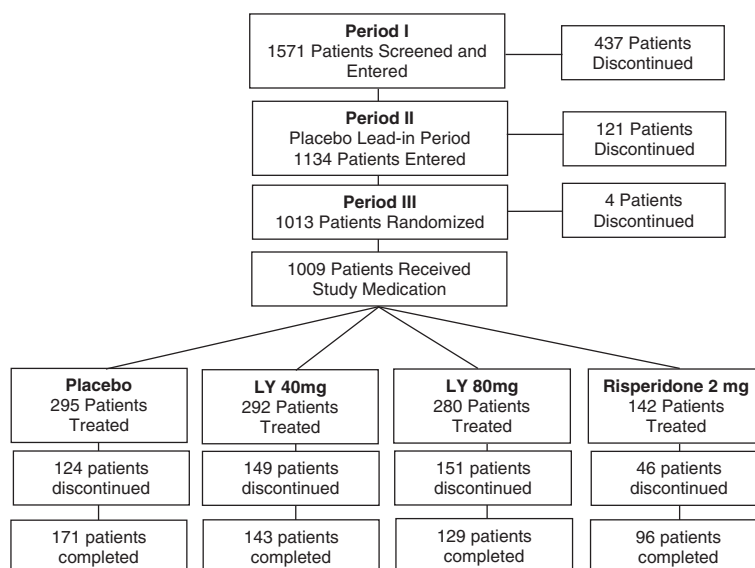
Period I
1571 Patients Screened and Entered

437 Patients Discontinued

Period II
Placebo Lead-in Period
1134 Patients Entered

121 Patients Discontinued

Period III
1013 Patients Randomized

4 Patients Discontinued

1009 Patients Received Study Medication

Placebo
295 Patients Treated

124 patients discontinued

171 patients completed

LY 40mg
292 Patients Treated

149 patients discontinued

143 patients completed

LY 80mg
280 Patients Treated

151 patients discontinued

129 patients completed

Risperidone 2 mg
142 Patients Treated

46 patients discontinued

96 patients completed